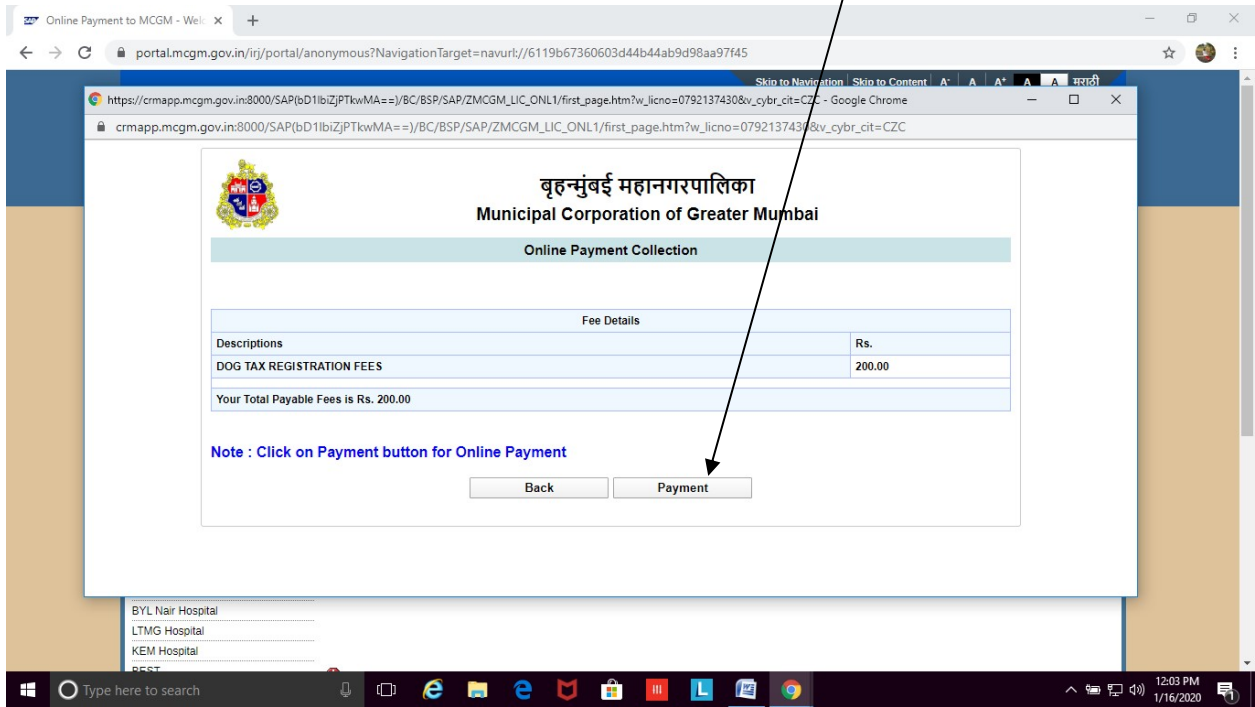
Online Payment to MCGM - Welc ×

portal.mcgm.gov.in/irj/portal/anonymous?NavigationTarget=navurl://6119b67360603d44b44ab9d98aa97f45

Skip to Navigation | Skip to Content | A⁻ | A | A⁺ | A | A | मराठी

https://crmapp.mcgm.gov.in:8000/SAP(bD1lbiZjPTkwMA==)/BC/BSP/SAP/ZMCGM_LIC_ONL1/first_page.htm?w_licno=0792137430&v_cybr_cit=CZC - Google Chrome

crmapp.mcgm.gov.in:8000/SAP(bD1lbiZjPTkwMA==)/BC/BSP/SAP/ZMCGM_LIC_ONL1/first_page.htm?w_licno=0792137430&v_cybr_cit=CZC

बृहन्मुंबई महानगरपालिका
Municipal Corporation of Greater Mumbai

Online Payment Collection

| Fee Details | |
|---|---|
| Descriptions | Rs. |
| DOG TAX REGISTRATION FEES | 200.00 |
| Your Total Payable Fees is Rs. 200.00 | |

Note : Click on Payment button for Online Payment

Back
Payment

BYL Nair Hospital
LTMG Hospital
KEM Hospital
BEST

Type here to search

12:03 PM
1/16/2020